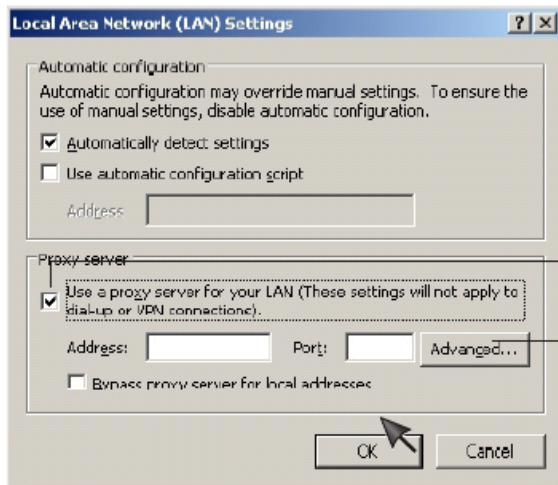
Local Area Network (LAN) Settings

?
X

Automatic configuration

Automatic configuration may override manual settings. To ensure the use of manual settings, disable automatic configuration.

Automatically detect settings

Use automatic configuration script

Address

Proxy server

Use a proxy server for your LAN (These settings will not apply to dial-up or VPN connections).

Address:

Port:

Advanced...

Bypass proxy server for local addresses

OK

Cancel